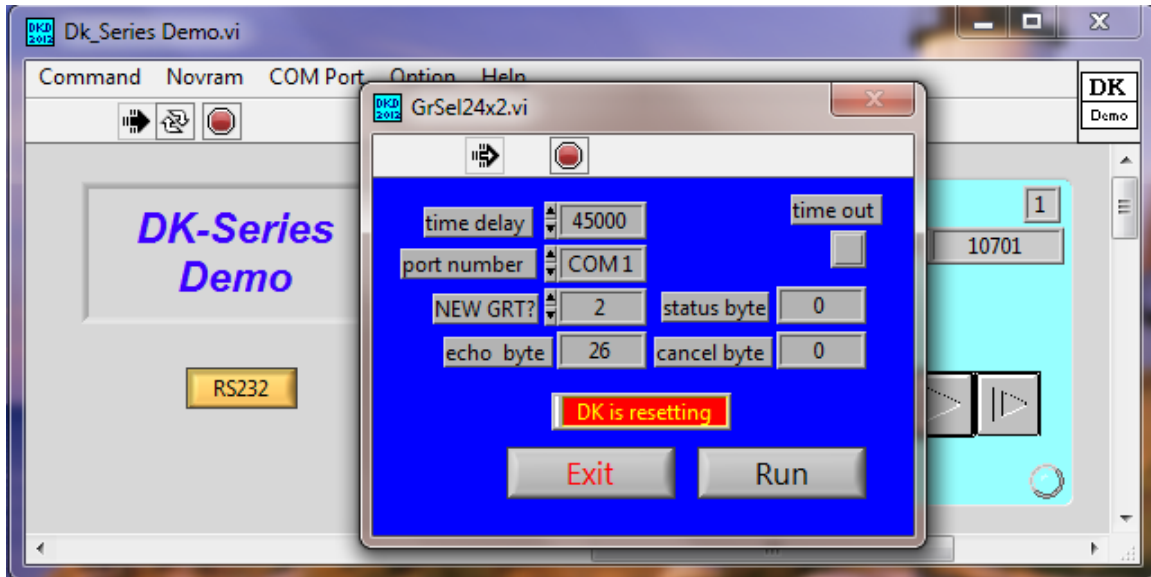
DKD 2012 Dk_Series Demo.vi

Command Novram COM Port Option Help

DK Demo

DK-Series Demo

RS232

1

10701

DKD 2012 GrSel24x2.vi

time delay 45000

time out

port number COM 1

NEW GRT? 2

status byte 0

echo byte 26

cancel byte 0

DK is resetting

Exit

Run